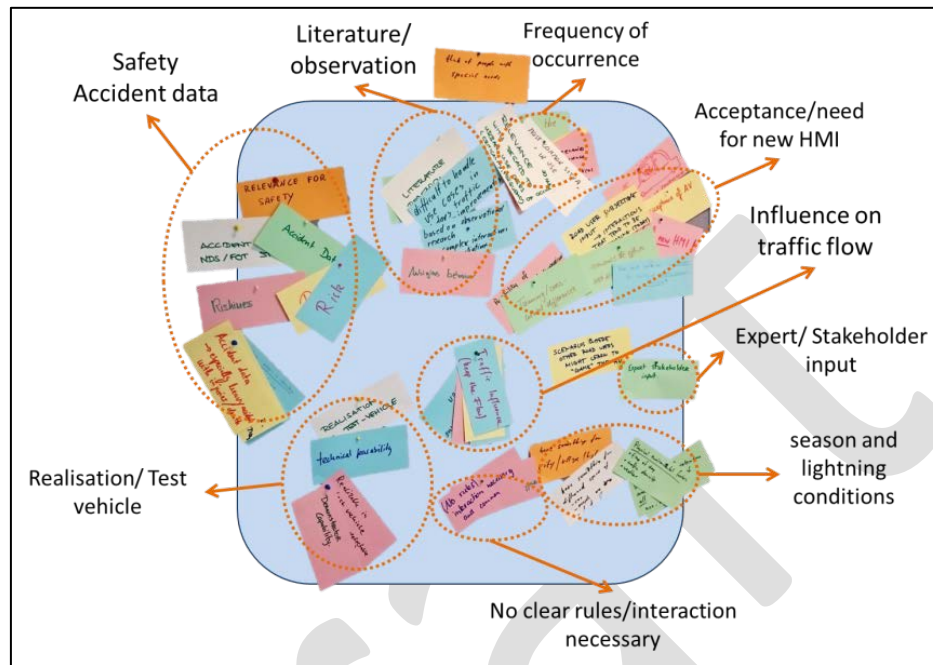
Safety Accident data

Literature/ observation

Frequency of occurrence

Acceptance/need for new HMI

Influence on traffic flow

Expert/ Stakeholder input

season and lightning conditions

Realisation/ Test vehicle

No clear rules/interaction necessary

RELEVANCE FOR SAFETY

ACCIDENT NDS / FOT

Accident Data

Risk

Riskues

Accident data

LITERATURE difficult to handle use cases in today's traffic based on observation

Ambiguous behaviour

Traffic Influence (how the flow)

REALISATION TEST-VEHICLE

technical feasibility

Expert Stakeholder input

No rules / interaction necessary

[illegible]